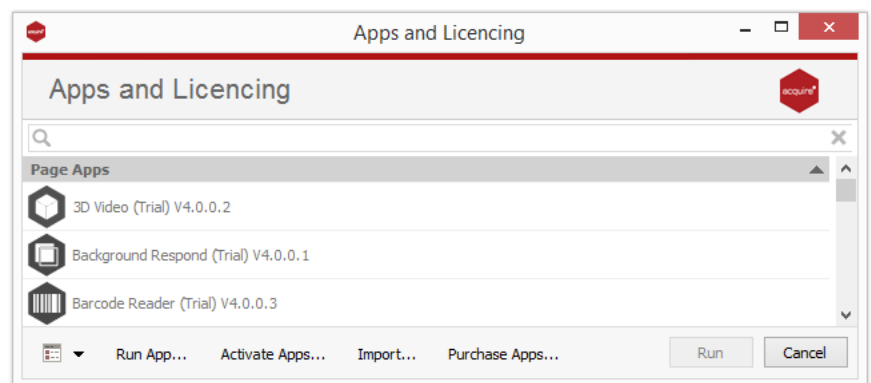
Apps and Licencing

Apps and Licencing

acquire

Page Apps

3D Video (Trial) V4.0.0.2

Background Respond (Trial) V4.0.0.1

Barcode Reader (Trial) V4.0.0.3

Run App... Activate Apps... Import... Purchase Apps... Run Cancel